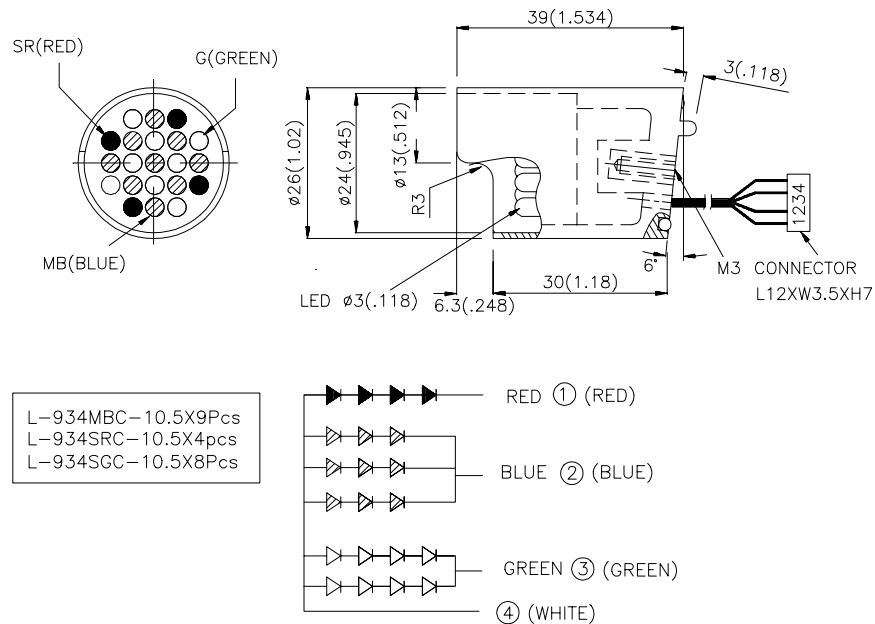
SR(RED)
G(GREEN)
MB(BLUE)

39(1.534)
3(.118)
ø26(1.02)
ø24(.945)
ø13(.512)
R3
1234
6°
M3 CONNECTOR
L12XW3.5XH7
30(1.18)
LED ø3(.118)
6.3(.248)

L-934MBC-10.5X9Pcs
L-934SRC-10.5X4pcs
L-934SGC-10.5X8Pcs

RED ① (RED)
BLUE ② (BLUE)
GREEN ③ (GREEN)
④ (WHITE)